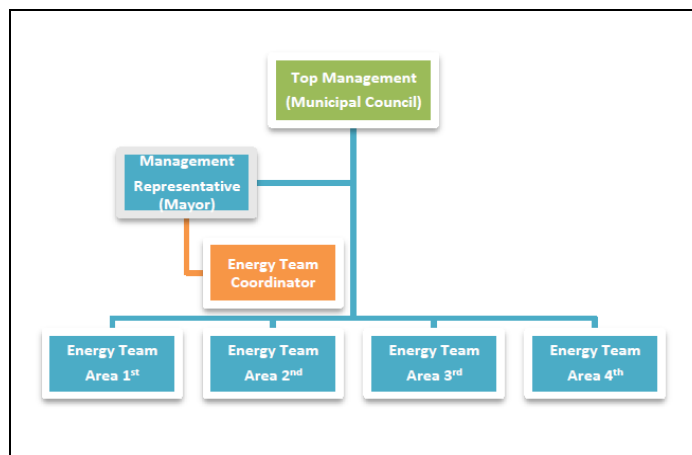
Top Management (Municipal Council)

Management Representative (Mayor)

Energy Team Coordinator

Energy Team Area 1$^{st}$

Energy Team Area 2$^{nd}$

Energy Team Area 3$^{rd}$

Energy Team Area 4$^{th}$